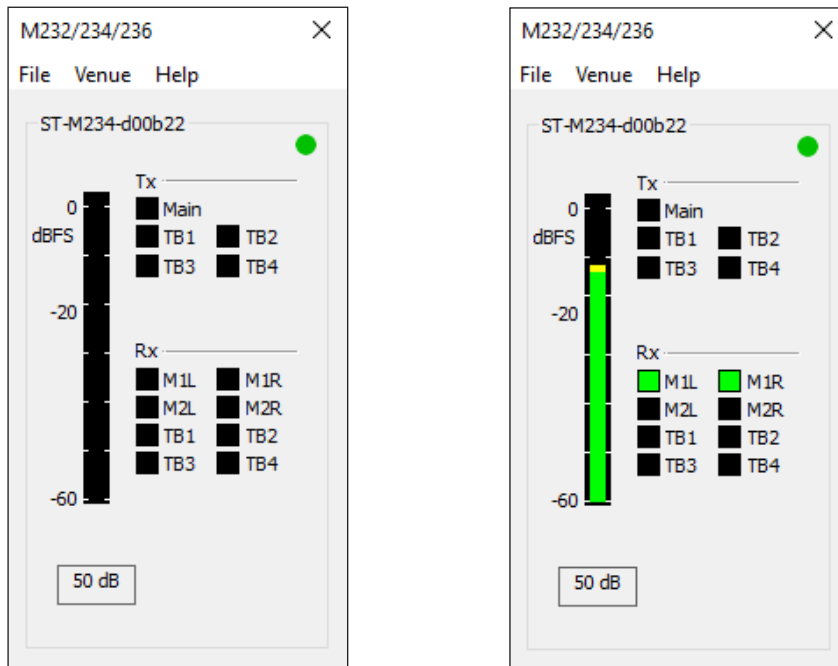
M232/234/236 ✕

File Venue Help

ST-M234-d00b22

0
dBFS

-20

-60

Tx
Main
TB1 TB2
TB3 TB4

Rx
M1L M1R
M2L M2R
TB1 TB2
TB3 TB4

50 dB

M232/234/236 ✕

File Venue Help

ST-M234-d00b22

0
dBFS

-20

-60

Tx
Main
TB1 TB2
TB3 TB4

Rx
M1L M1R
M2L M2R
TB1 TB2
TB3 TB4

50 dB